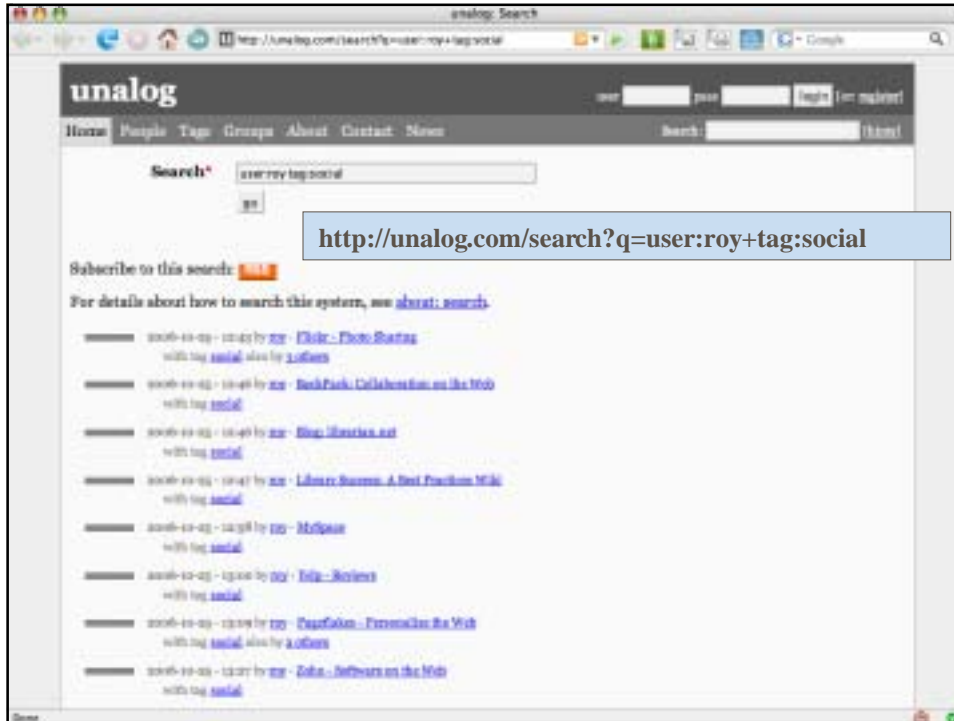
unalog: Search

http://unalog.com/search?q=user:roy+tag:social

unalog

user pass login (or register)

Home People Tags Groups About Contact News

Search [hints]

Search* user:roy tag:social

go

http://unalog.com/search?q=user:roy+tag:social

Subscribe to this search: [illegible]

For details about how to search this system, see about: search.

2006-10-25 - 12:45 by roy - Flickr - Photo Sharing
with tag social also by 3 others

2006-10-25 - 12:46 by roy - BackPack: Collaboration on the Web
with tag social

2006-10-25 - 12:46 by roy - Blog: librarian.net
with tag social

2006-10-25 - 12:47 by roy - Library Success: A Best Practices Wiki
with tag social

2006-10-25 - 12:58 by roy - MySpace
with tag social

2006-10-25 - 13:00 by roy - Yelp - Reviews
with tag social

2006-10-25 - 13:09 by roy - Pageflakes - Personalize the Web
with tag social also by 2 others

2006-10-25 - 13:27 by roy - Zoho - Software on the Web
with tag social

Done